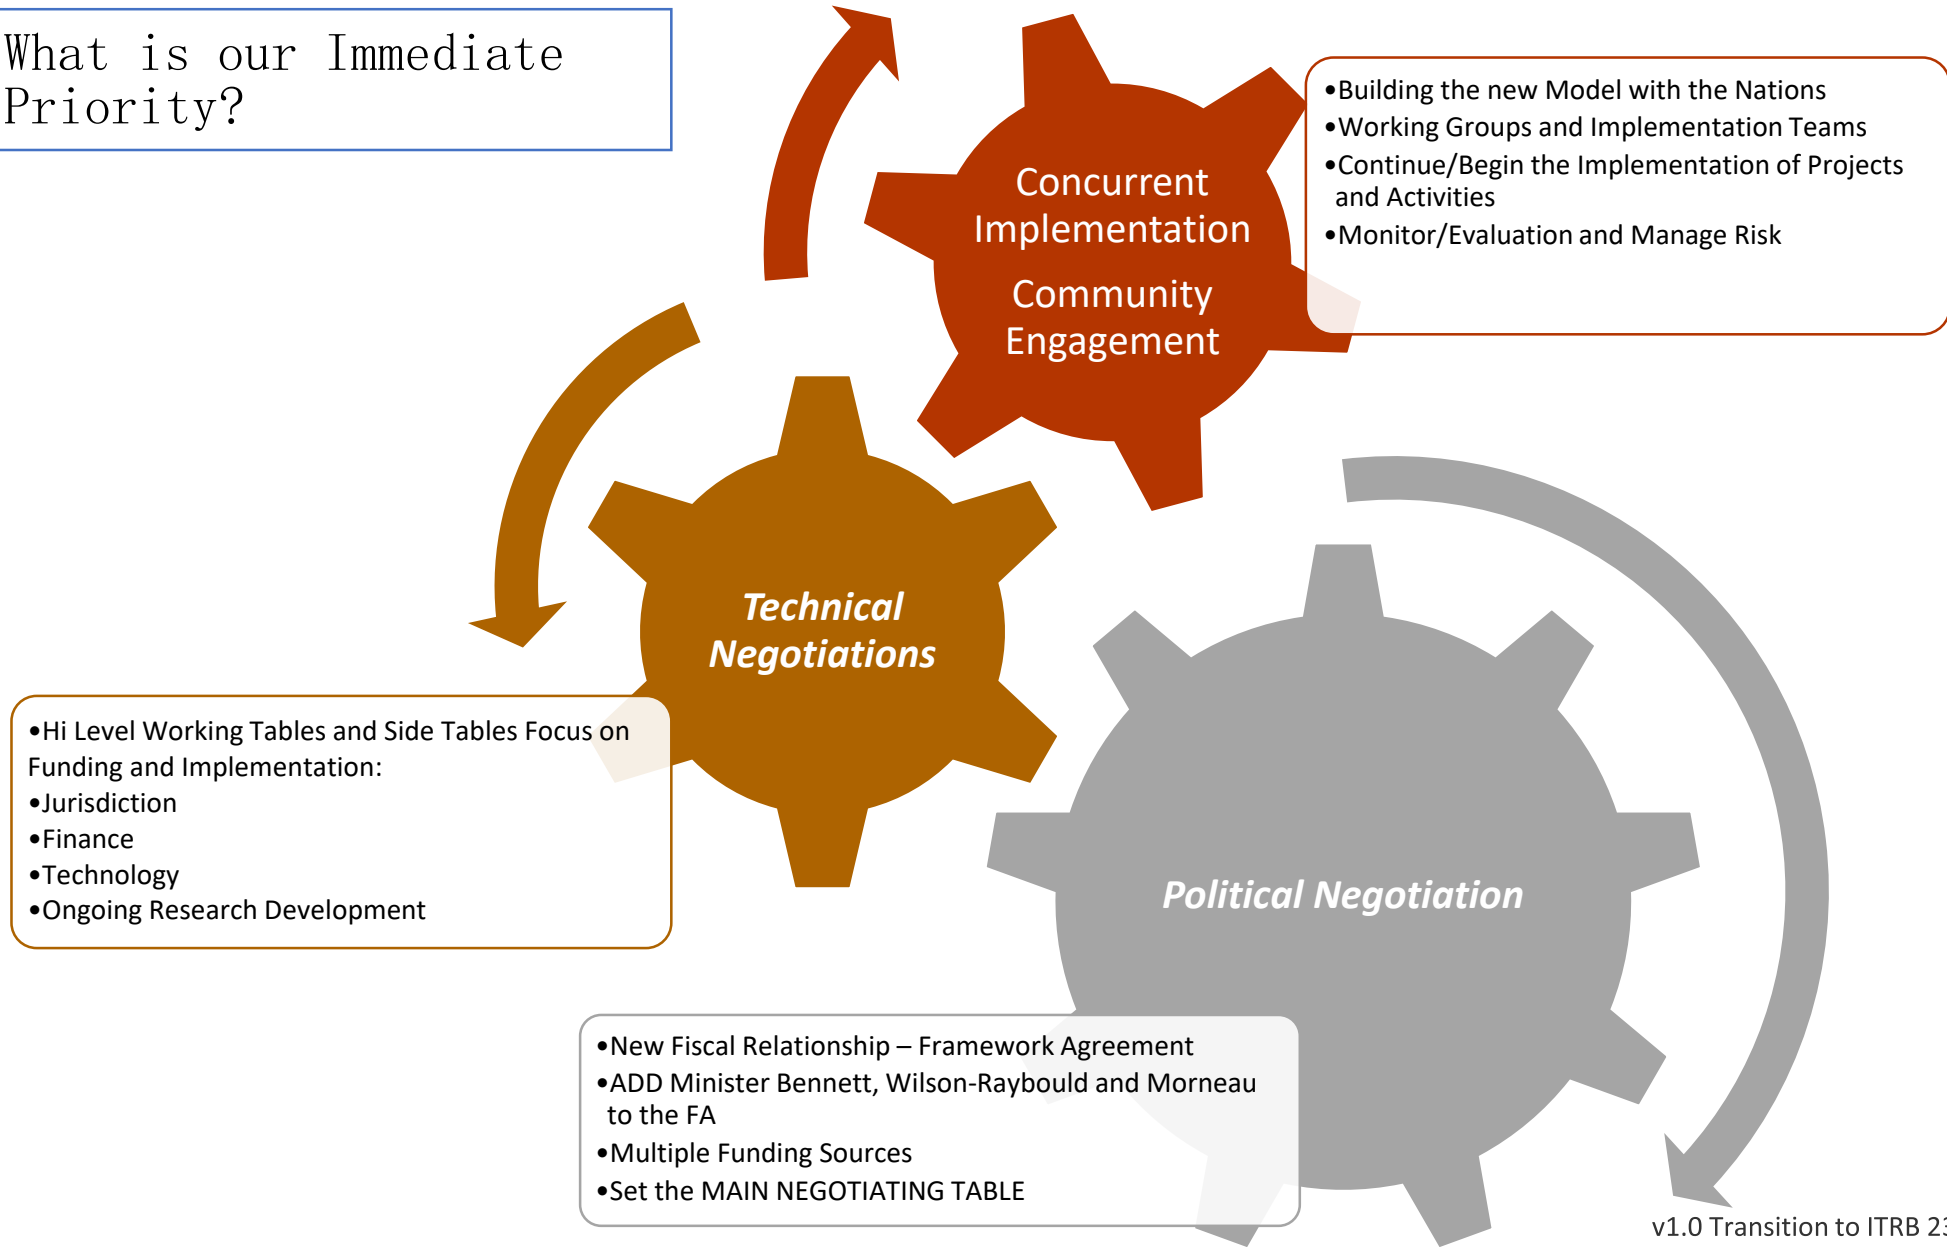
What is our Immediate Priority?

Concurrent Implementation

Community Engagement

•Building the new Model with the Nations
•Working Groups and Implementation Teams
•Continue/Begin the Implementation of Projects and Activities
•Monitor/Evaluation and Manage Risk

Technical Negotiations

•Hi Level Working Tables and Side Tables Focus on Funding and Implementation:
•Jurisdiction
•Finance
•Technology
•Ongoing Research Development

Political Negotiation

•New Fiscal Relationship – Framework Agreement
•ADD Minister Bennett, Wilson-Raybould and Morneau to the FA
•Multiple Funding Sources
•Set the MAIN NEGOTIATING TABLE

v1.0 Transition to ITRB 2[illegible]